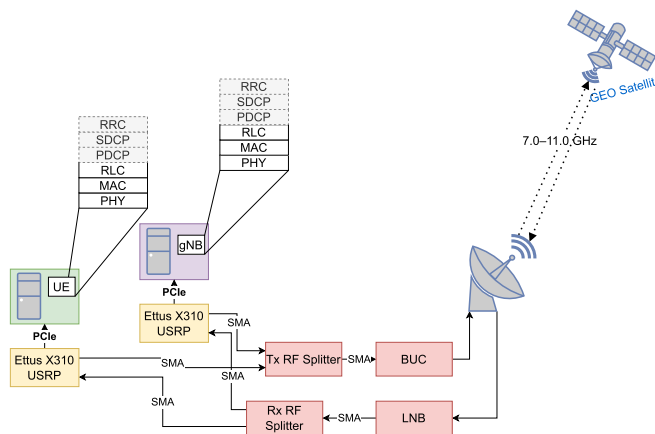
GEO Satellit

7.0–11.0 GHz

RRC
SDCP
PDCP
RLC
MAC
PHY

gNB

PCIe

Ettus X310
USRP

SMA

RRC
SDCP
PDCP
RLC
MAC
PHY

UE

PCIe

Ettus X310
USRP

SMA

Tx RF Splitter

SMA

BUC

SMA

SMA

Rx RF
Splitter

SMA

LNB